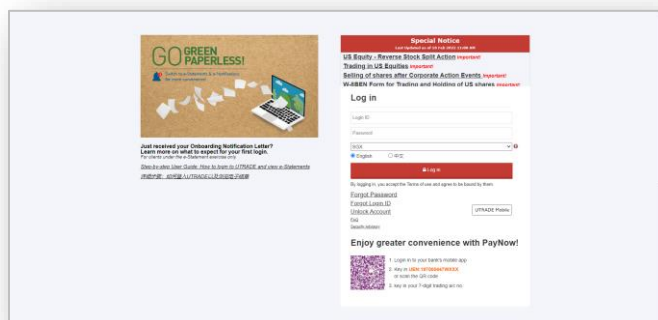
GO GREEN
PAPERLESS!

Switch to e-Statements & e-Notifications
for more convenience

Just received your Onboarding Notification Letter?
Learn more on what to expect for your first login.
For clients under the e-Statement exercise only

Step-by-step User Guide: How to login to UTRADE and view e-Statements
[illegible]

Special Notice
Last Updated as of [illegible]

US Equity - Reverse Stock Split Action Important
Trading in US Equities Important
Selling of shares after Corporate Action Events Important
W-8BEN Form for Trading and Holding of US shares Important

Log in

Login ID
Password
SGX
English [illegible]
Log in

By logging in, you accept the Terms of use and agree to be bound by them.

Forgot Password
Forgot Login ID
Unlock Account
FAQ
Security Advisory

UTRADE Mobile

Enjoy greater convenience with PayNow!

1. Log in to your bank's mobile app
2. Key in UEN: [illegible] or scan the QR code
3. Key in your 7-digit trading acc no.